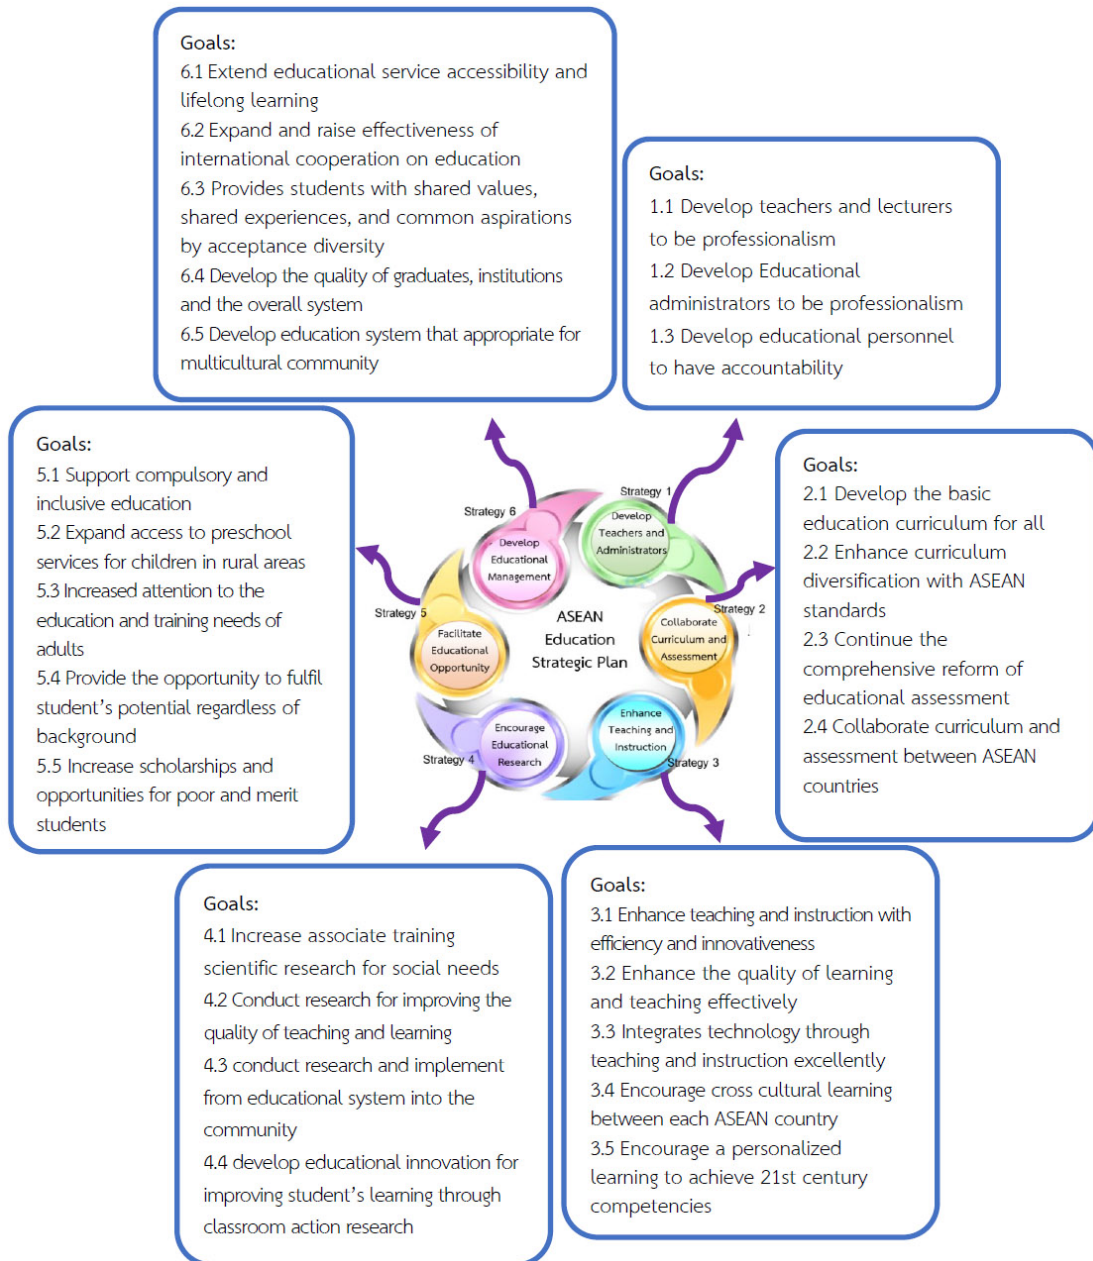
Goals:
6.1 Extend educational service accessibility and lifelong learning
6.2 Expand and raise effectiveness of international cooperation on education
6.3 Provides students with shared values, shared experiences, and common aspirations by acceptance diversity
6.4 Develop the quality of graduates, institutions and the overall system
6.5 Develop education system that appropriate for multicultural community

Goals:
1.1 Develop teachers and lecturers to be professionalism
1.2 Develop Educational administrators to be professionalism
1.3 Develop educational personnel to have accountability

Goals:
5.1 Support compulsory and inclusive education
5.2 Expand access to preschool services for children in rural areas
5.3 Increased attention to the education and training needs of adults
5.4 Provide the opportunity to fulfil student's potential regardless of background
5.5 Increase scholarships and opportunities for poor and merit students

Strategy 6
Develop Educational Management
Strategy 1
Develop Teachers and Administrators
Strategy 5
Facilitate Educational Opportunity
ASEAN Education Strategic Plan
Strategy 2
Collaborate Curriculum and Assessment
Strategy 4
Encourage Educational Research
Enhance Teaching and Instruction
Strategy 3

Goals:
2.1 Develop the basic education curriculum for all
2.2 Enhance curriculum diversification with ASEAN standards
2.3 Continue the comprehensive reform of educational assessment
2.4 Collaborate curriculum and assessment between ASEAN countries

Goals:
4.1 Increase associate training scientific research for social needs
4.2 Conduct research for improving the quality of teaching and learning
4.3 conduct research and implement from educational system into the community
4.4 develop educational innovation for improving student's learning through classroom action research

Goals:
3.1 Enhance teaching and instruction with efficiency and innovativeness
3.2 Enhance the quality of learning and teaching effectively
3.3 Integrates technology through teaching and instruction excellently
3.4 Encourage cross cultural learning between each ASEAN country
3.5 Encourage a personalized learning to achieve 21st century competencies